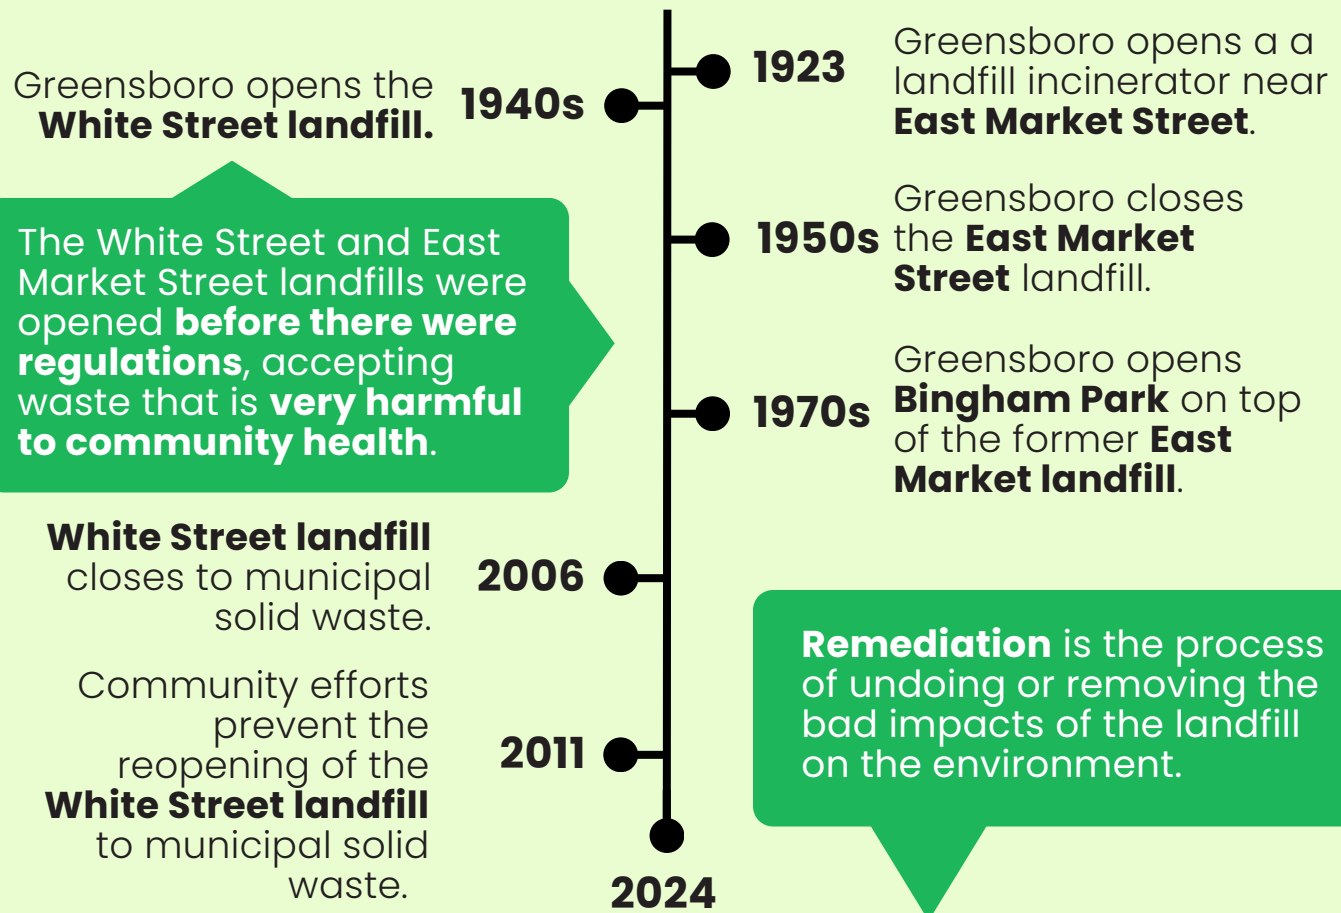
1923 Greensboro opens a a landfill incinerator near **East Market Street**.

Greensboro opens the **White Street landfill.** 1940s

The White Street and East Market Street landfills were opened **before there were regulations**, accepting waste that is **very harmful to community health**.

1950s Greensboro closes the **East Market Street** landfill.

1970s Greensboro opens **Bingham Park** on top of the former **East Market landfill**.

**White Street landfill** closes to municipal solid waste. 2006

Community efforts prevent the reopening of the **White Street landfill** to municipal solid waste. 2011

**Remediation** is the process of undoing or removing the bad impacts of the landfill on the environment.

2024